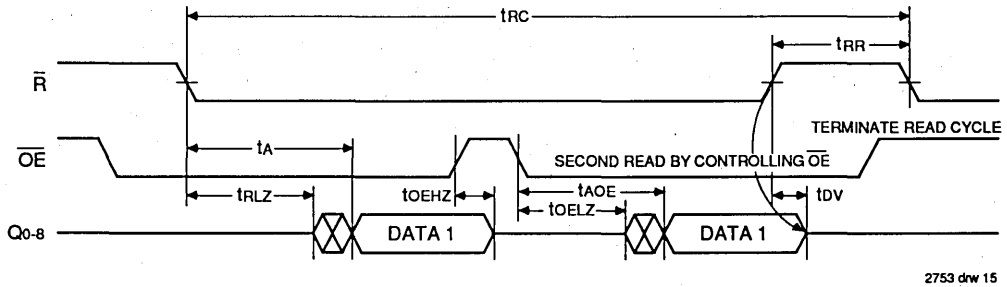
$t_{RC}$

$t_{RR}$

$\bar{R}$

TERMINATE READ CYCLE

$\overline{OE}$

$t_A$

SECOND READ BY CONTROLLING $\overline{OE}$

$t_{RLZ}$

$t_{OEHZ}$

$t_{AOE}$

$t_{OELZ}$

$t_{DV}$

$Q_{0-8}$

DATA 1

DATA 1

2753 drw 15